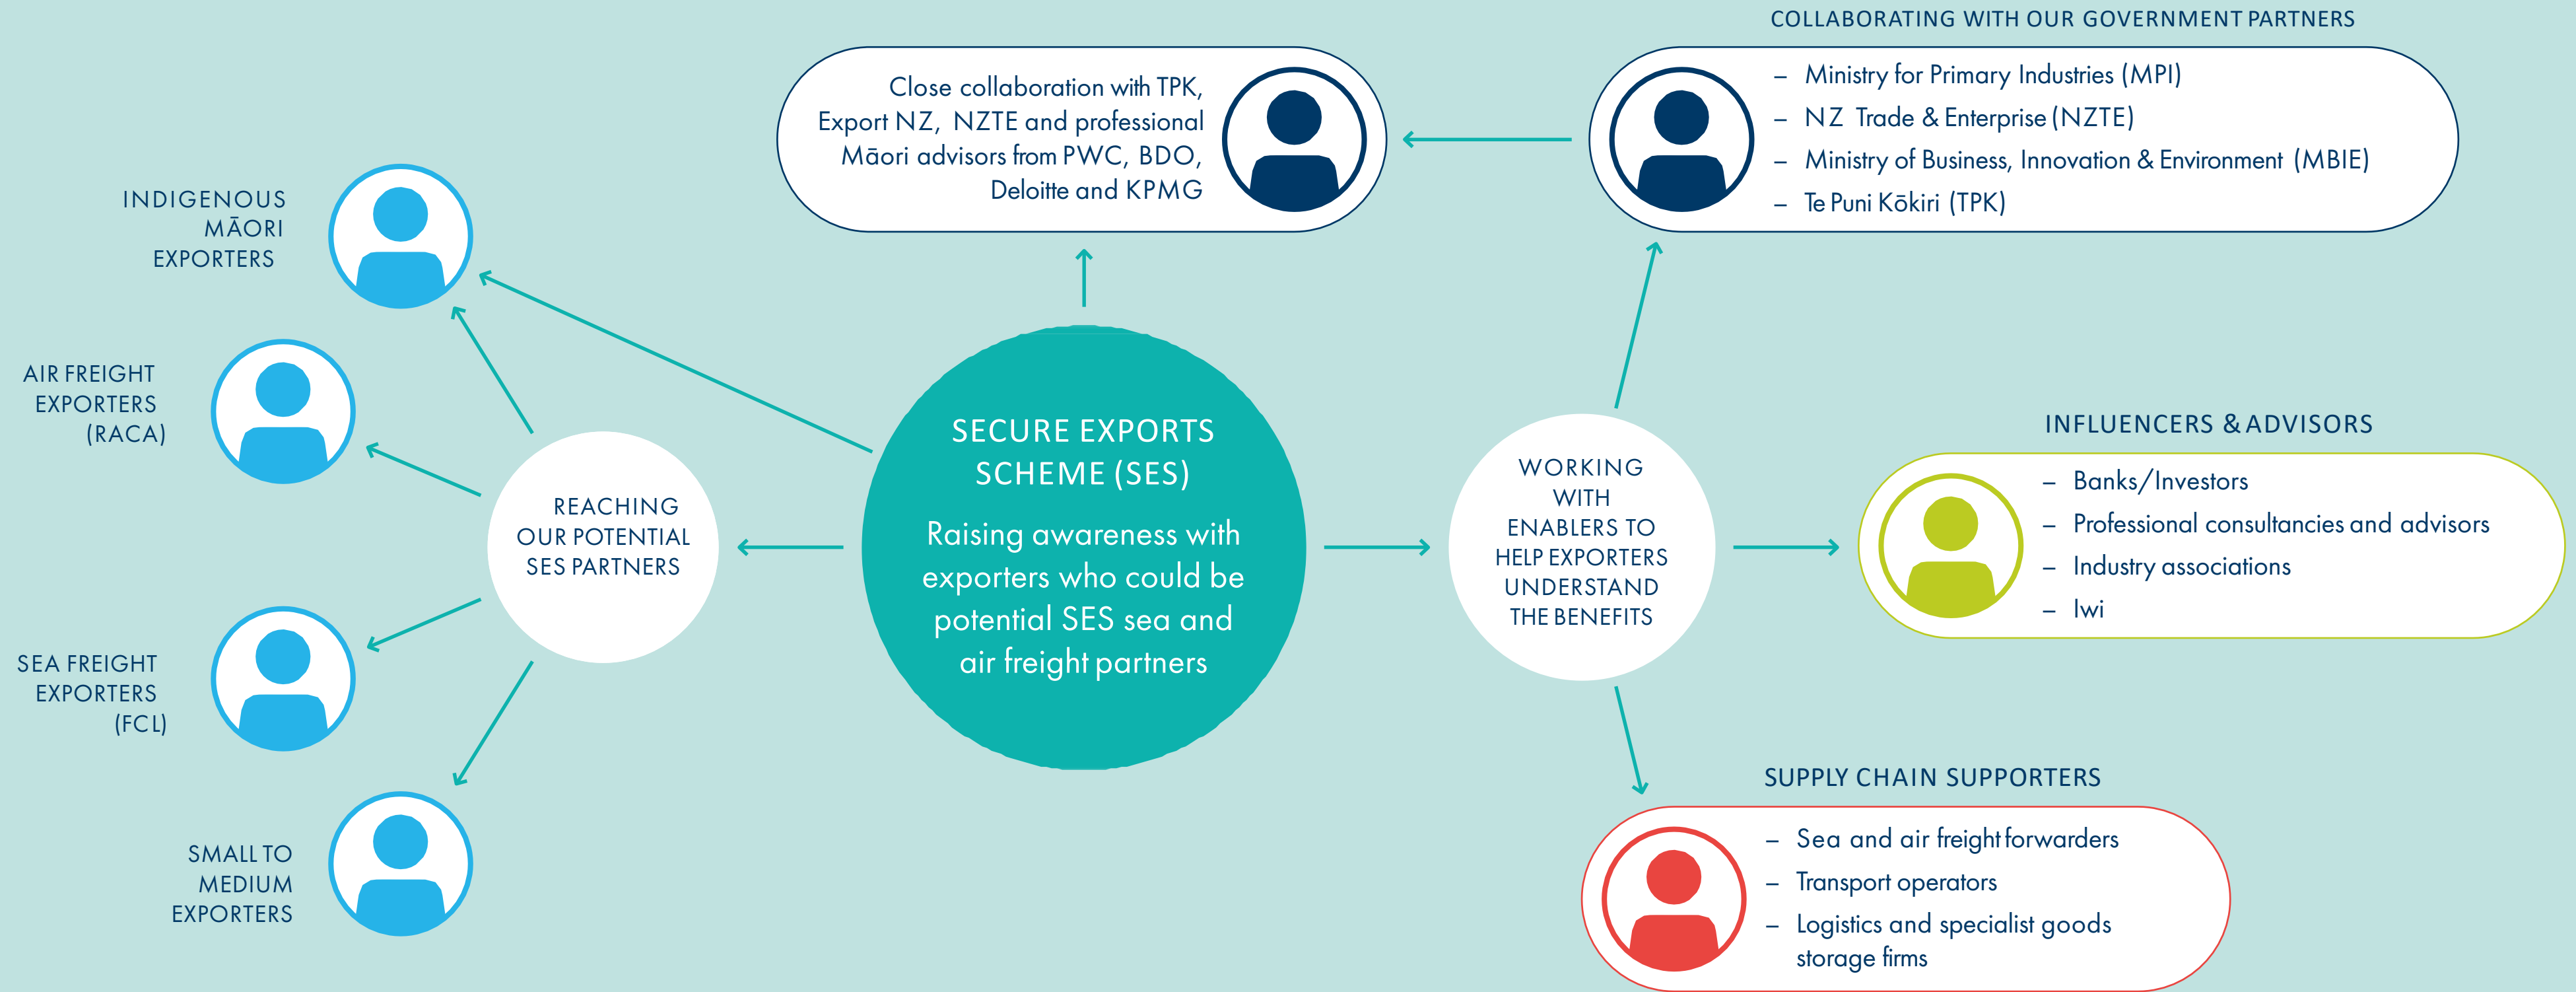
SECURE EXPORTS SCHEME (SES)

Raising awareness with exporters who could be potential SES sea and air freight partners

Close collaboration with TPK, Export NZ, NZTE and professional Māori advisors from PWC, BDO, Deloitte and KPMG

COLLABORATING WITH OUR GOVERNMENT PARTNERS

– Ministry for Primary Industries (MPI)
– NZ Trade & Enterprise (NZTE)
– Ministry of Business, Innovation & Environment (MBIE)
– Te Puni Kōkiri (TPK)

REACHING OUR POTENTIAL SES PARTNERS

INDIGENOUS MĀORI EXPORTERS

AIR FREIGHT EXPORTERS (RACA)

SEA FREIGHT EXPORTERS (FCL)

SMALL TO MEDIUM EXPORTERS

WORKING WITH ENABLERS TO HELP EXPORTERS UNDERSTAND THE BENEFITS

INFLUENCERS & ADVISORS

– Banks/Investors
– Professional consultancies and advisors
– Industry associations
– Iwi

SUPPLY CHAIN SUPPORTERS

– Sea and air freight forwarders
– Transport operators
– Logistics and specialist goods storage firms